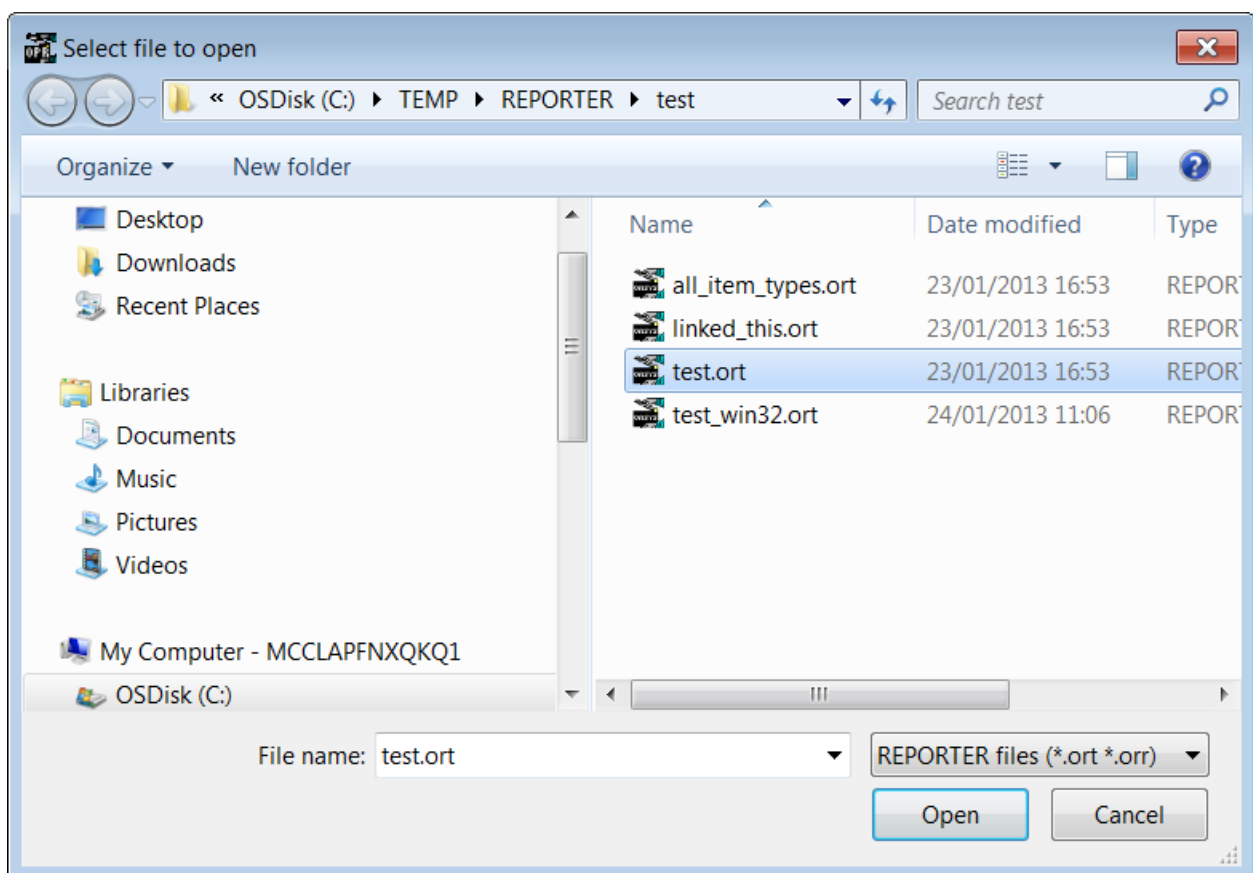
Select file to open

« OSDisk (C:) ▸ TEMP ▸ REPORTER ▸ test

Search test

Organize ▾ New folder

Desktop
Downloads
Recent Places

Libraries
Documents
Music
Pictures
Videos

My Computer - MCCLAPFNXQKQ1
OSDisk (C:)

| Name | Date modified | Type |
|---|---|---|
| all_item_types.ort | 23/01/2013 16:53 | REPORT |
| linked_this.ort | 23/01/2013 16:53 | REPORT |
| test.ort | 23/01/2013 16:53 | REPORT |
| test_win32.ort | 24/01/2013 11:06 | REPORT |

File name: test.ort

REPORTER files (*.ort *.orr)

Open

Cancel